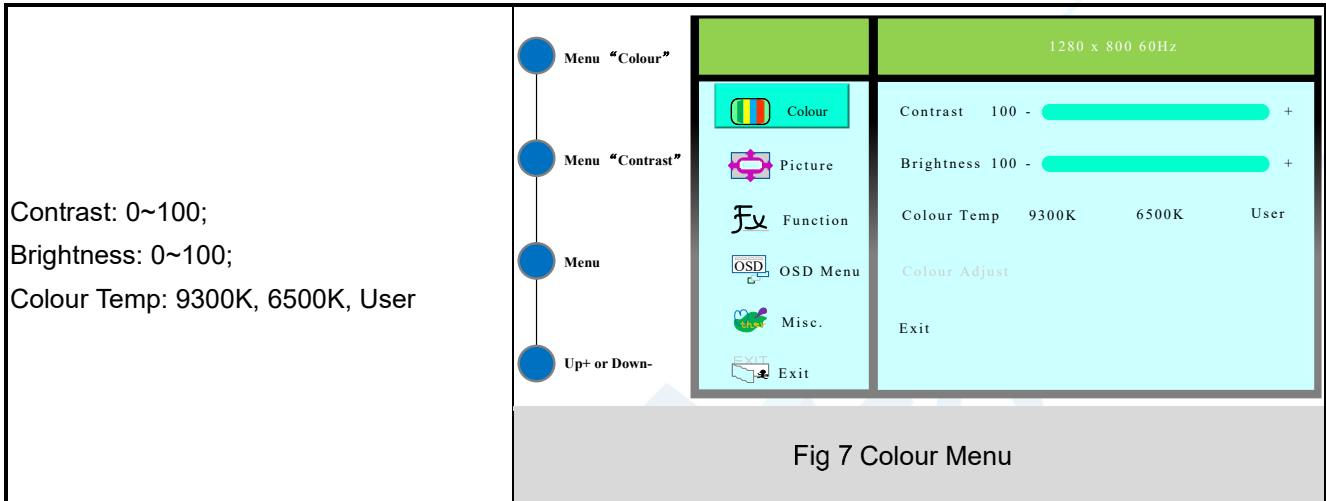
Contrast: 0~100;
Brightness: 0~100;
Colour Temp: 9300K, 6500K, User

Menu "Colour"

Menu "Contrast"

Menu

Up+ or Down-

1280 x 800 60Hz

Colour

Picture

Function

OSD OSD Menu

Misc.

EXIT Exit

Contrast 100 - +

Brightness 100 - +

Colour Temp 9300K 6500K User

Colour Adjust

Exit

Fig 7 Colour Menu